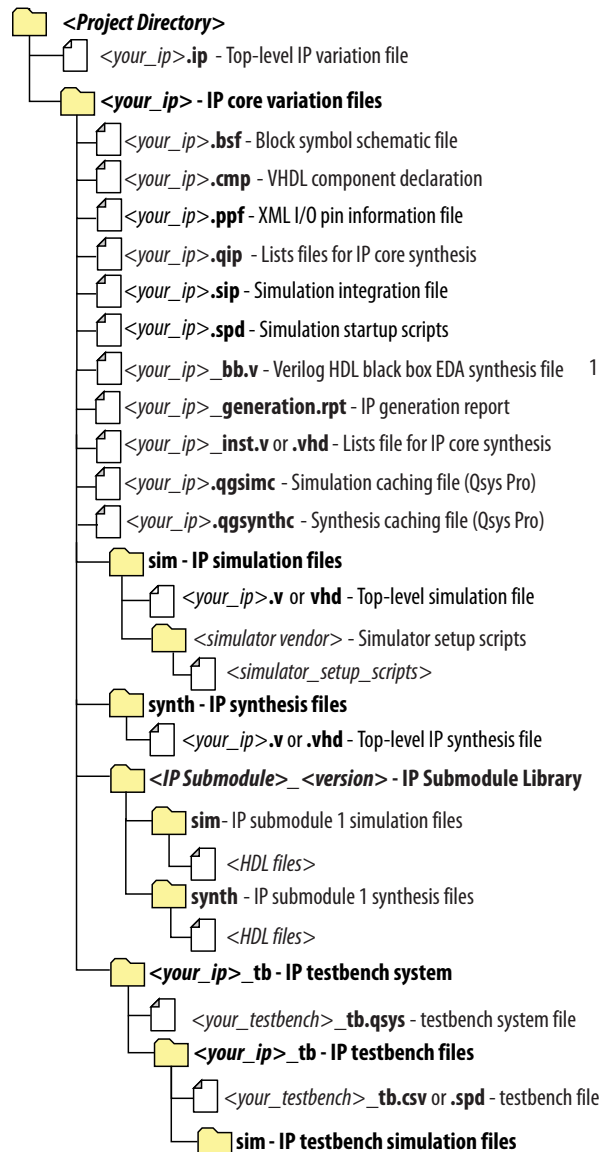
<Project Directory>
<your_ip>.ip - Top-level IP variation file
<your_ip> - IP core variation files
<your_ip>.bsf - Block symbol schematic file
<your_ip>.cmp - VHDL component declaration
<your_ip>.ppf - XML I/O pin information file
<your_ip>.qip - Lists files for IP core synthesis
<your_ip>.sip - Simulation integration file
<your_ip>.spd - Simulation startup scripts
<your_ip>_bb.v - Verilog HDL black box EDA synthesis file
1
<your_ip>_generation.rpt - IP generation report
<your_ip>_inst.v or .vhd - Lists file for IP core synthesis
<your_ip>.qgsimc - Simulation caching file (Qsys Pro)
<your_ip>.qgsynthc - Synthesis caching file (Qsys Pro)
sim - IP simulation files
<your_ip>.v or vhd - Top-level simulation file
<simulator vendor> - Simulator setup scripts
<simulator_setup_scripts>
synth - IP synthesis files
<your_ip>.v or .vhd - Top-level IP synthesis file
<IP Submodule>_<version> - IP Submodule Library
sim- IP submodule 1 simulation files
<HDL files>
synth - IP submodule 1 synthesis files
<HDL files>
<your_ip>_tb - IP testbench system
<your_testbench>_tb.qsys - testbench system file
<your_ip>_tb - IP testbench files
<your_testbench>_tb.csv or .spd - testbench file
sim - IP testbench simulation files